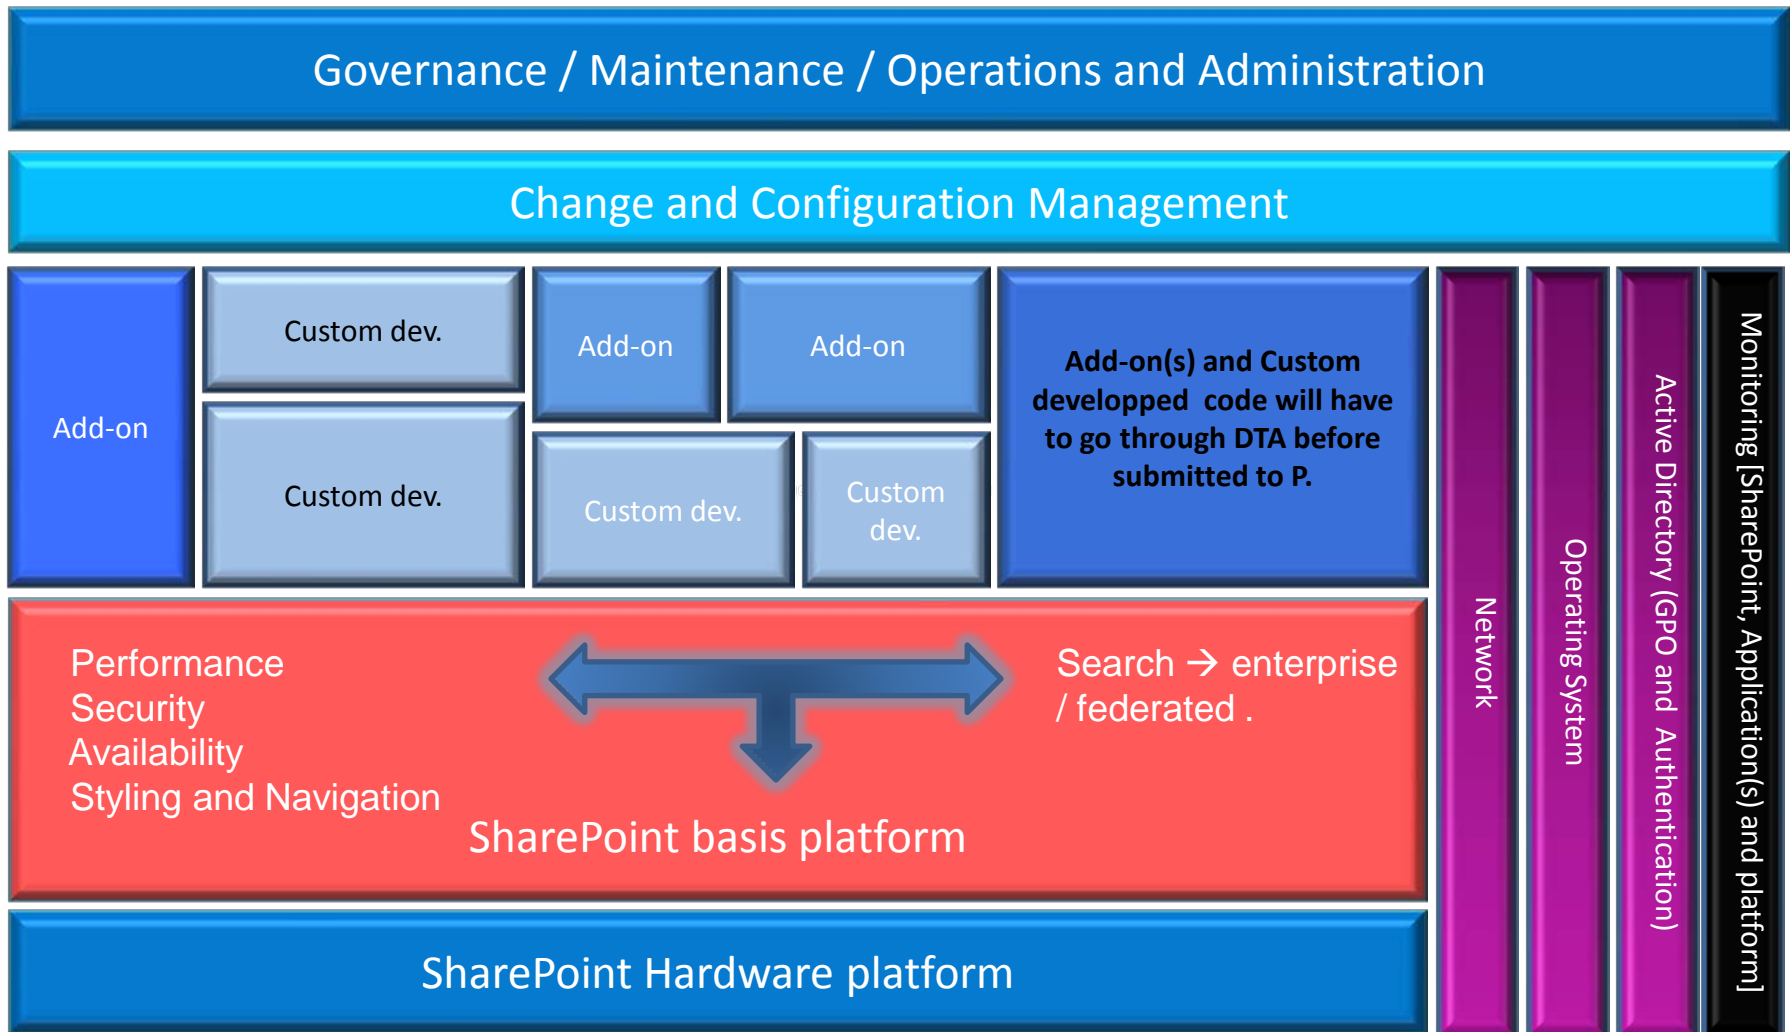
Governance / Maintenance / Operations and Administration

Change and Configuration Management

Add-on

Custom dev.

Custom dev.

Add-on

Add-on

Custom dev.

Custom dev.

Add-on(s) and Custom developped code will have to go through DTA before submitted to P.

Network

Operating System

Active Directory (GPO and Authentication)

Monitoring [SharePoint, Application(s) and platform]

Performance
Security
Availability
Styling and Navigation

Search → enterprise / federated .

SharePoint basis platform

SharePoint Hardware platform